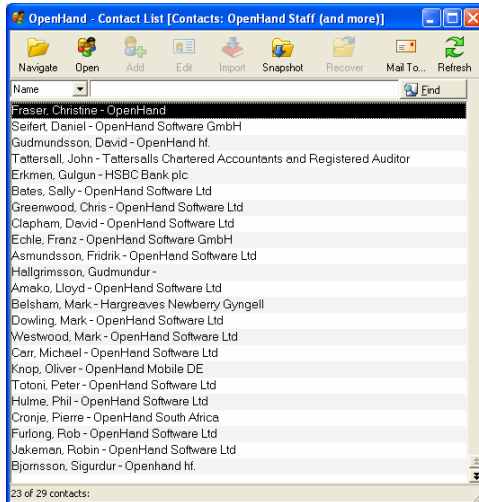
OpenHand - Contact List [Contacts: OpenHand Staff (and more)]

Navigate Open Add Edit Import Snapshot Recover Mail To... Refresh

Name Find

Fraser, Christine - OpenHand
Seifert, Daniel - OpenHand Software GmbH
Gudmundsson, David - OpenHand hf.
Tattersall, John - Tattersalls Chartered Accountants and Registered Auditor
Erkmen, Gulgun - HSBC Bank plc
Bates, Sally - OpenHand Software Ltd
Greenwood, Chris - OpenHand Software Ltd
Clapham, David - OpenHand Software Ltd
Echle, Franz - OpenHand Software GmbH
Asmundsson, Fridrik - OpenHand Software Ltd
Hallgrimsson, Gudmundur -
Amako, Lloyd - OpenHand Software Ltd
Belsham, Mark - Hargreaves Newberry Gyngell
Dowling, Mark - OpenHand Software Ltd
Westwood, Mark - OpenHand Software Ltd
Carr, Michael - OpenHand Software Ltd
Knop, Oliver - OpenHand Mobile DE
Totoni, Peter - OpenHand Software Ltd
Hulme, Phil - OpenHand Software Ltd
Cronje, Pierre - OpenHand South Africa
Furlong, Rob - OpenHand Software Ltd
Jakeman, Robin - OpenHand Software Ltd
Bjornsson, Sigurdur - Openhand hf.

23 of 29 contacts: